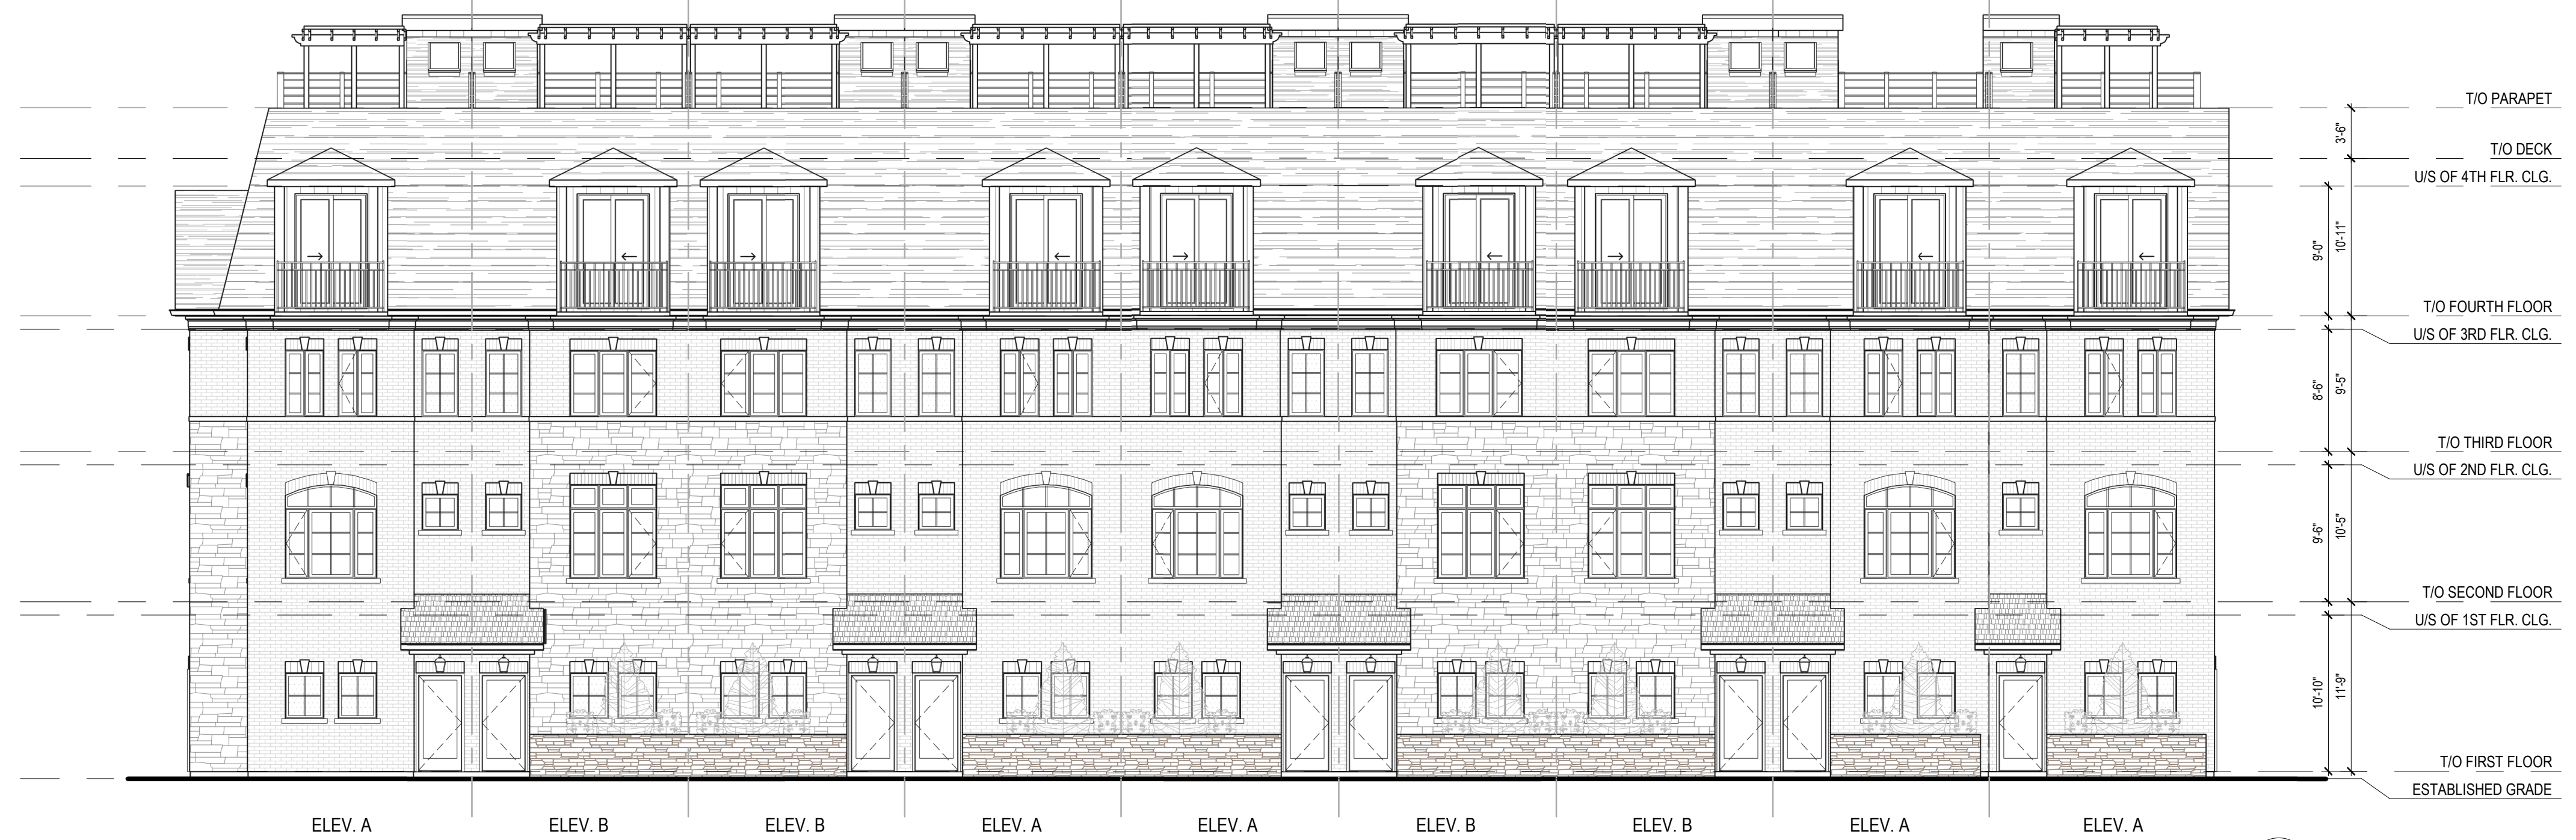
T/O PARAPET
3'-6"
T/O DECK
U/S OF 4TH FLR. CLG.
9'-0"
10'-11"
T/O FOURTH FLOOR
U/S OF 3RD FLR. CLG.
8'-6"
9'-5"
T/O THIRD FLOOR
U/S OF 2ND FLR. CLG.
9'-6"
10'-5"
T/O SECOND FLOOR
U/S OF 1ST FLR. CLG.
10'-10"
11'-9"
T/O FIRST FLOOR
ESTABLISHED GRADE

ELEV. A ELEV. B ELEV. B ELEV. A ELEV. A ELEV. B ELEV. B ELEV. A ELEV. A